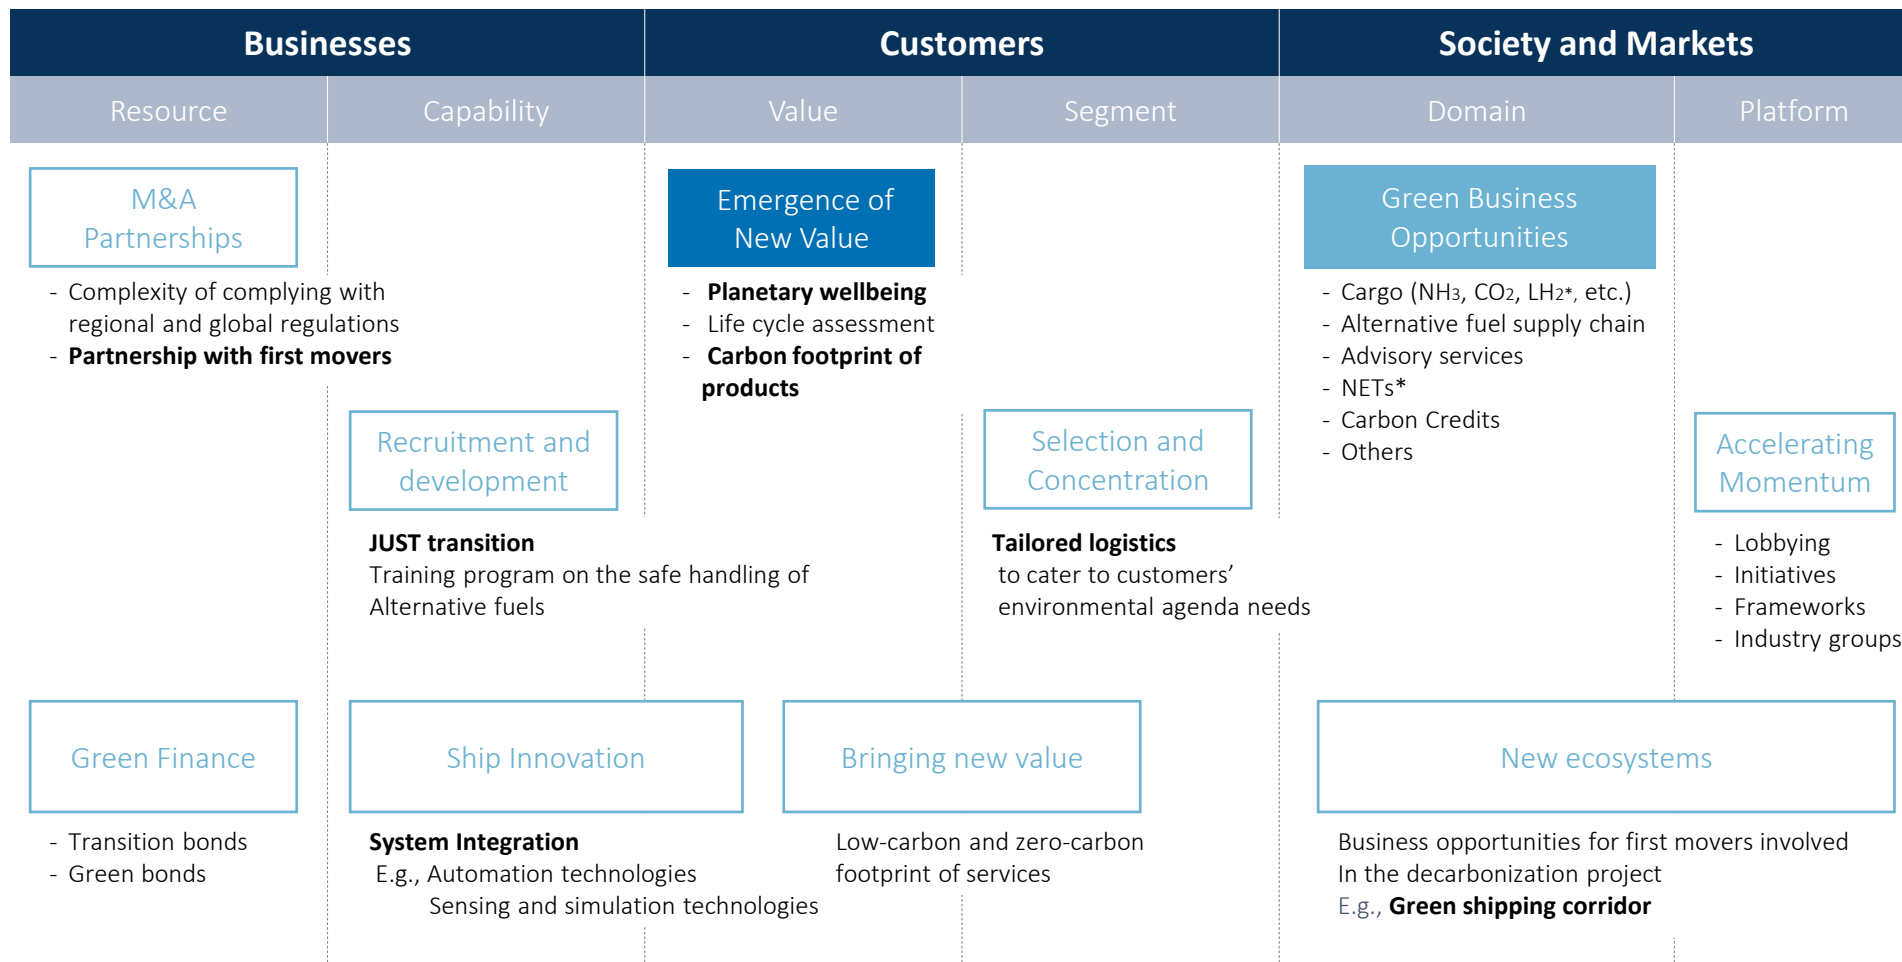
| Businesses | | Customers | | Society and Markets | |
|---|---|---|---|---|---|
| Resource | Capability | Value | Segment | Domain | Platform |

M&A Partnerships

- Complexity of complying with regional and global regulations
- Partnership with first movers

Emergence of New Value

- Planetary wellbeing
- Life cycle assessment
- Carbon footprint of products

Green Business Opportunities

- Cargo ($NH_3$, $CO_2$, $LH_2$*, etc.)
- Alternative fuel supply chain
- Advisory services
- NETs*
- Carbon Credits
- Others

Recruitment and development

JUST transition
Training program on the safe handling of Alternative fuels

Selection and Concentration

Tailored logistics
to cater to customers' environmental agenda needs

Accelerating Momentum

- Lobbying
- Initiatives
- Frameworks
- Industry groups

Green Finance

- Transition bonds
- Green bonds

Ship Innovation

System Integration
E.g., Automation technologies
Sensing and simulation technologies

Bringing new value

Low-carbon and zero-carbon footprint of services

New ecosystems

Business opportunities for first movers involved In the decarbonization project
E.g., Green shipping corridor